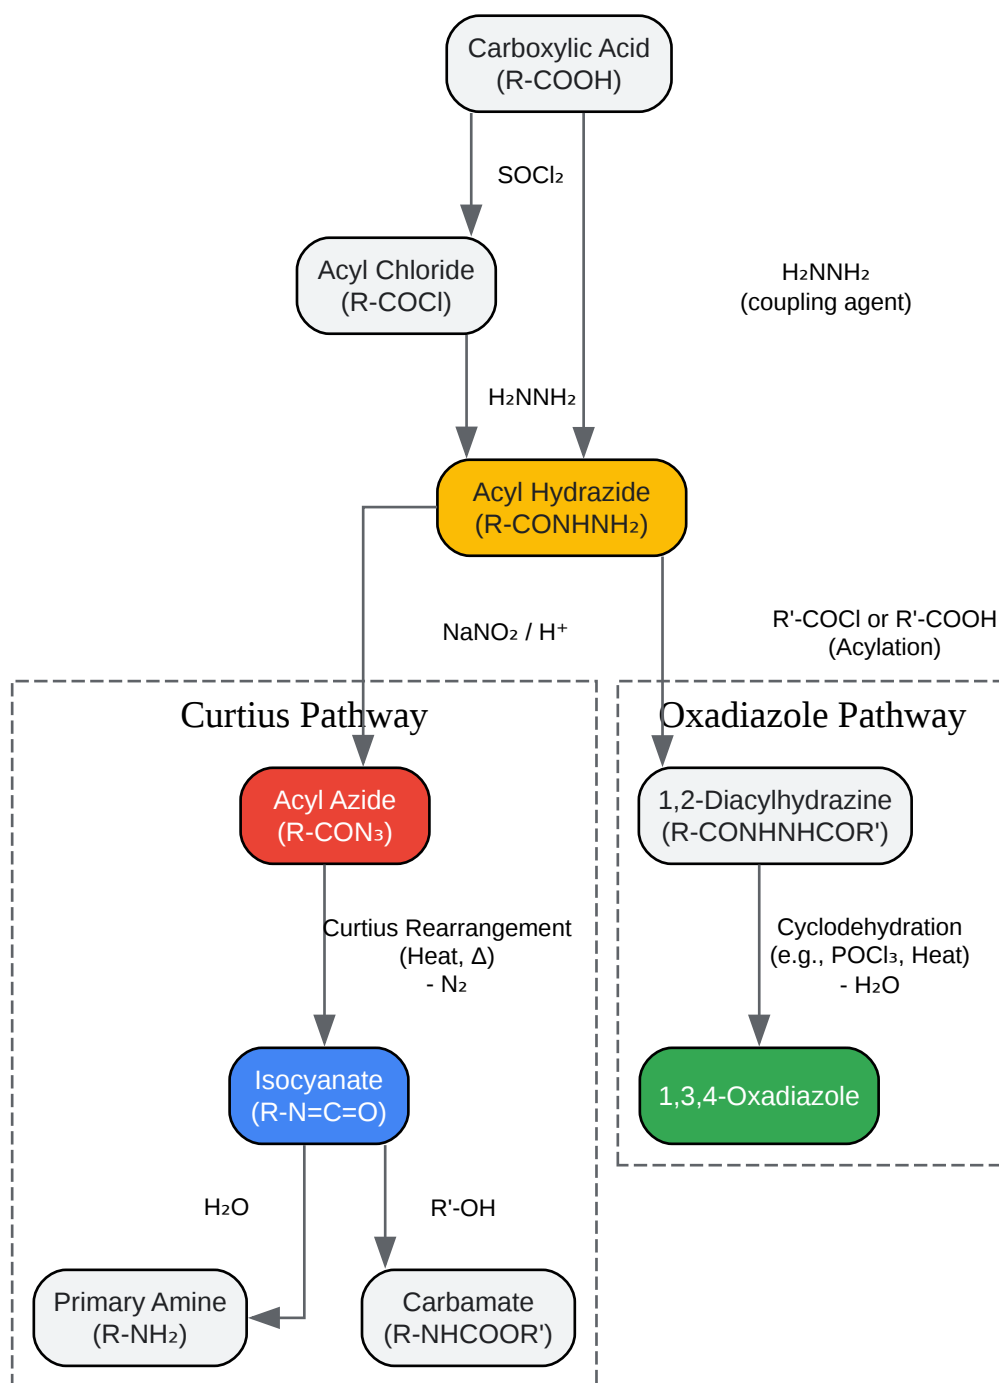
Carboxylic Acid
(R-COOH)

$SOCl_2$

Acyl Chloride
(R-COCl)

$H_2NNH_2$
(coupling agent)

$H_2NNH_2$

Acyl Hydrazide
($R-CONHNH_2$)

$NaNO_2$ / $H^+$

R'-COCl or R'-COOH
(Acylation)

Curtius Pathway

Acyl Azide
($R-CON_3$)

Curtius Rearrangement
(Heat, Δ)
- $N_2$

Isocyanate
(R-N=C=O)

$H_2O$

R'-OH

Primary Amine
($R-NH_2$)

Carbamate
(R-NHCOOR')

Oxadiazole Pathway

1,2-Diacylhydrazine
(R-CONHNHCOR')

Cyclodehydration
(e.g., $POCl_3$, Heat)
- $H_2O$

1,3,4-Oxadiazole